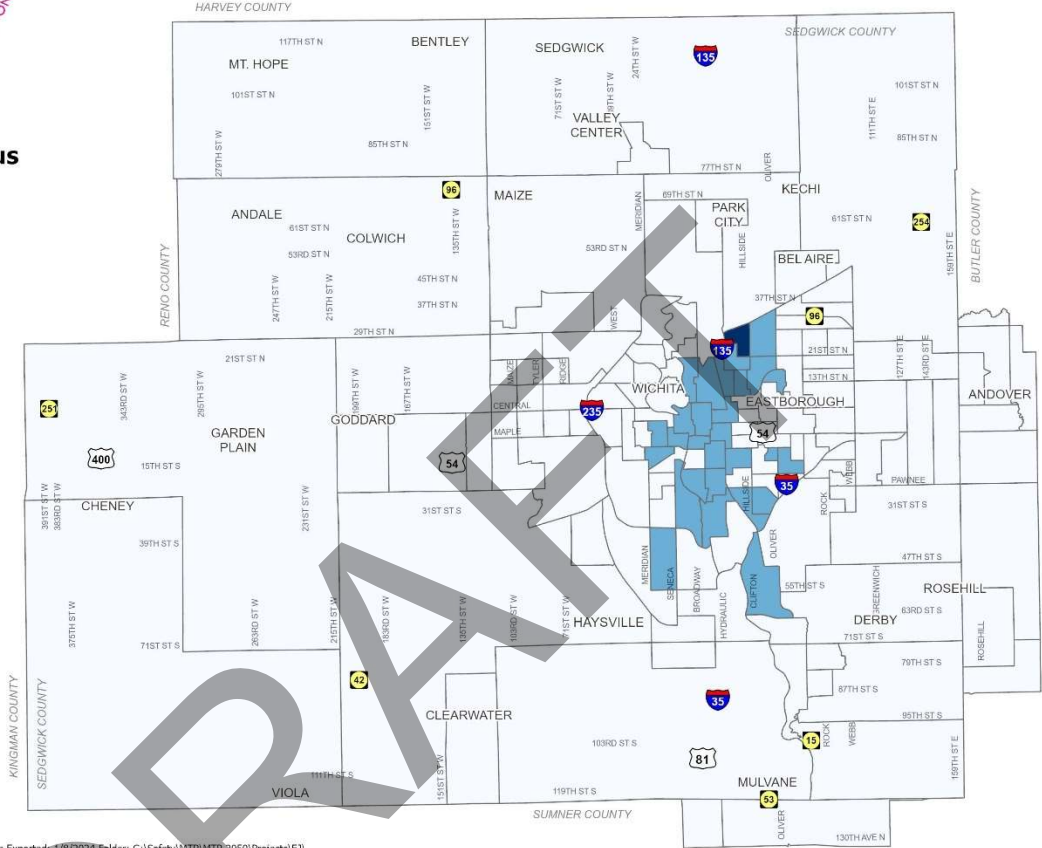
HARVEY COUNTY
SEDGWICK COUNTY
IS
117TH ST N
BENTLEY
SEDGWICK
24TH ST W
135
MT. HOPE
101ST ST N
71ST ST W
119TH ST W
VALLEY CENTER
101ST ST N
151ST ST W
111TH ST E
279TH ST W
85TH ST N
85TH ST N
77TH ST N
OLIVER
96
MAIZE
89TH ST N
KECHI
ANDALE
PARK CITY
61ST ST N
254
61ST ST N
MERIDIAN
COLWICH
135TH ST W
53RD ST N
53RD ST N
HILLSIDE
BEL AIRE
RENO COUNTY
247TH ST W
215TH ST W
45TH ST N
159TH ST E
BUTLER COUNTY
37TH ST N
37TH ST N
96
WEST
29TH ST N
21ST ST N
135
21ST ST N
199TH ST W
167TH ST W
13TH ST N
127TH ST E
143RD ST E
295TH ST W
343RD ST W
MAIZE
TYLER
RIDGE
WICHITA
251
EASTBOROUGH
ANDOVER
CENTRAL
235
GARDEN PLAIN
GODDARD
MAPLE
54
400
15TH ST S
54
WEBB
PAWNEE
391ST ST W
383RD ST W
CHENEY
231ST ST W
31ST ST S
HILLSIDE
35
ROCK
31ST ST S
39TH ST S
OLIVER
47TH ST S
MERIDIAN
SENECA
BROADWAY
HYDRAULIC
CLIFTON
55TH ST S
GREENWICH
ROSEHILL
375TH ST W
263RD ST W
215TH ST W
183RD ST W
135TH ST W
103RD ST W
71ST ST W
DERBY
63RD ST S
HAYSVILLE
71ST ST S
71ST ST S
ROSEHILL
79TH ST S
42
87TH ST S
35
KINGMAN COUNTY
SEDGWICK COUNTY
CLEARWATER
95TH ST S
ROCK
WEBB
15
103RD ST S
81
159TH ST E
111TH ST S
151ST ST W
VIOLA
119TH ST S
MULVANE
53
SUMNER COUNTY
OLIVER
130TH AVE N
DRAFT
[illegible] Folder: G:\Safety\MTP\MTP2050\Projects\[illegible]